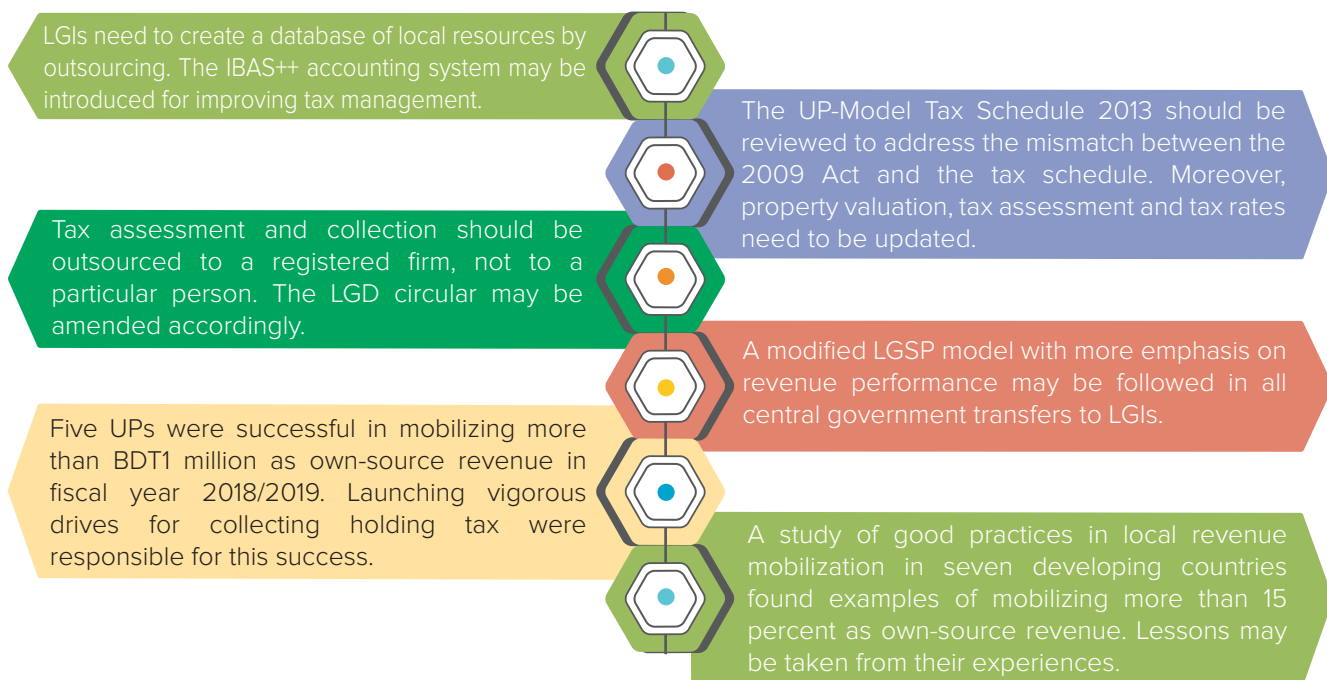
LGIs need to create a database of local resources by outsourcing. The IBAS++ accounting system may be introduced for improving tax management.

The UP-Model Tax Schedule 2013 should be reviewed to address the mismatch between the 2009 Act and the tax schedule. Moreover, property valuation, tax assessment and tax rates need to be updated.

Tax assessment and collection should be outsourced to a registered firm, not to a particular person. The LGD circular may be amended accordingly.

A modified LGSP model with more emphasis on revenue performance may be followed in all central government transfers to LGIs.

Five UPs were successful in mobilizing more than BDT1 million as own-source revenue in fiscal year 2018/2019. Launching vigorous drives for collecting holding tax were responsible for this success.

A study of good practices in local revenue mobilization in seven developing countries found examples of mobilizing more than 15 percent as own-source revenue. Lessons may be taken from their experiences.